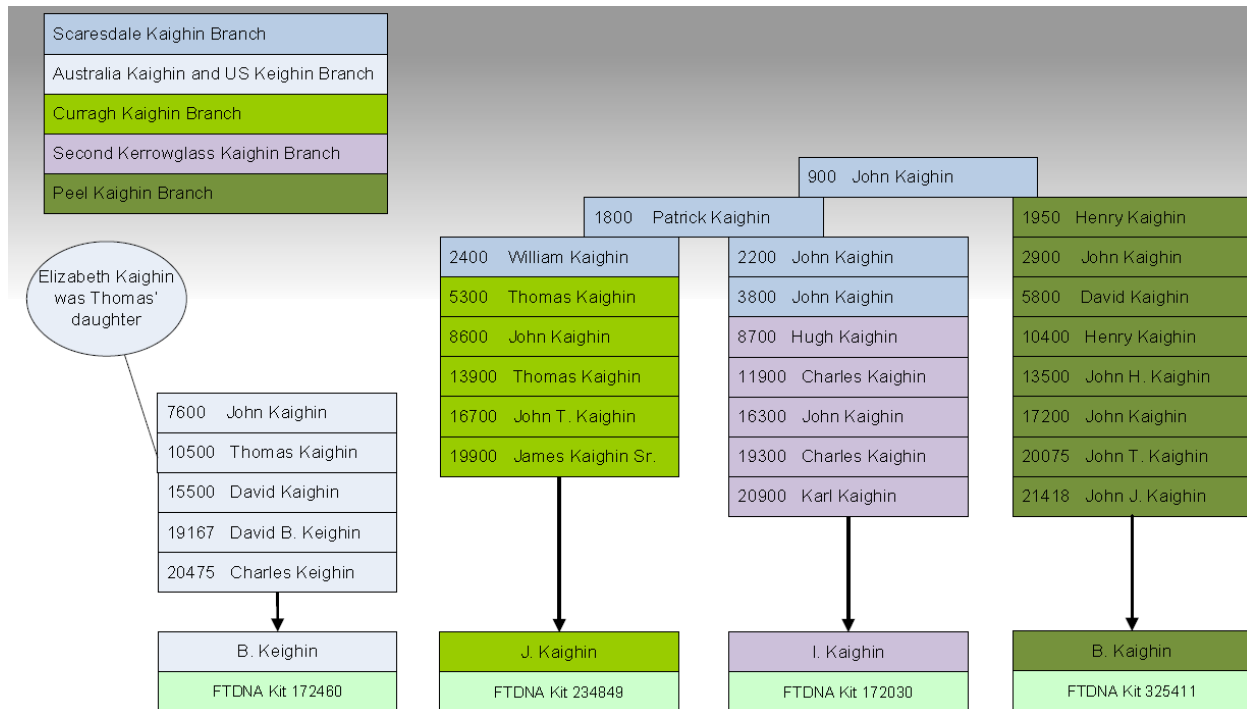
Scaresdale Kaighin Branch
Australia Kaighin and US Keighin Branch
Curragh Kaighin Branch
Second Kerrowglass Kaighin Branch
Peel Kaighin Branch

900 John Kaighin

1800 Patrick Kaighin

1950 Henry Kaighin
2900 John Kaighin
5800 David Kaighin
10400 Henry Kaighin
13500 John H. Kaighin
17200 John Kaighin
20075 John T. Kaighin
21418 John J. Kaighin

Elizabeth Kaighin was Thomas' daughter

2400 William Kaighin
5300 Thomas Kaighin
8600 John Kaighin
13900 Thomas Kaighin
16700 John T. Kaighin
19900 James Kaighin Sr.

2200 John Kaighin
3800 John Kaighin
8700 Hugh Kaighin
11900 Charles Kaighin
16300 John Kaighin
19300 Charles Kaighin
20900 Karl Kaighin

7600 John Kaighin
10500 Thomas Kaighin
15500 David Kaighin
19167 David B. Keighin
20475 Charles Keighin

B. Keighin
FTDNA Kit 172460

J. Kaighin
FTDNA Kit 234849

I. Kaighin
FTDNA Kit 172030

B. Kaighin
FTDNA Kit 325411